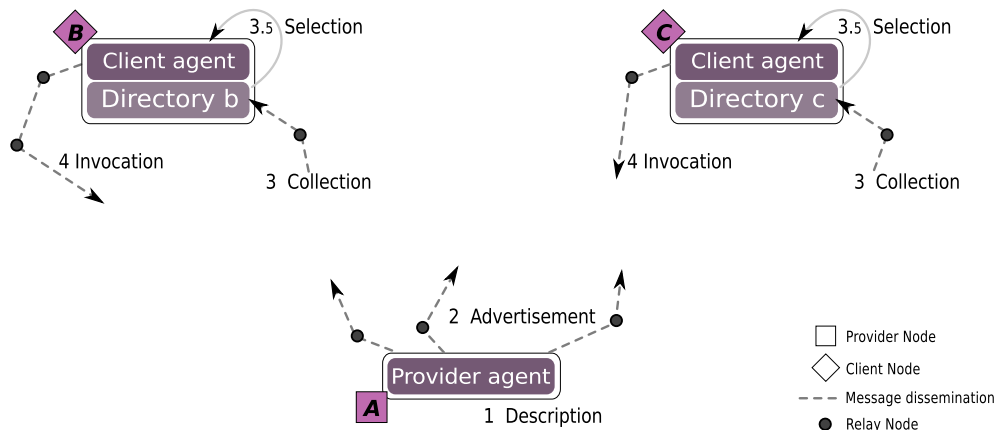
B
3.5 Selection
Client agent
Directory b
4 Invocation
3 Collection

C
3.5 Selection
Client agent
Directory c
4 Invocation
3 Collection

2 Advertisement
Provider agent
A
1 Description

Provider Node
Client Node
Message dissemination
Relay Node